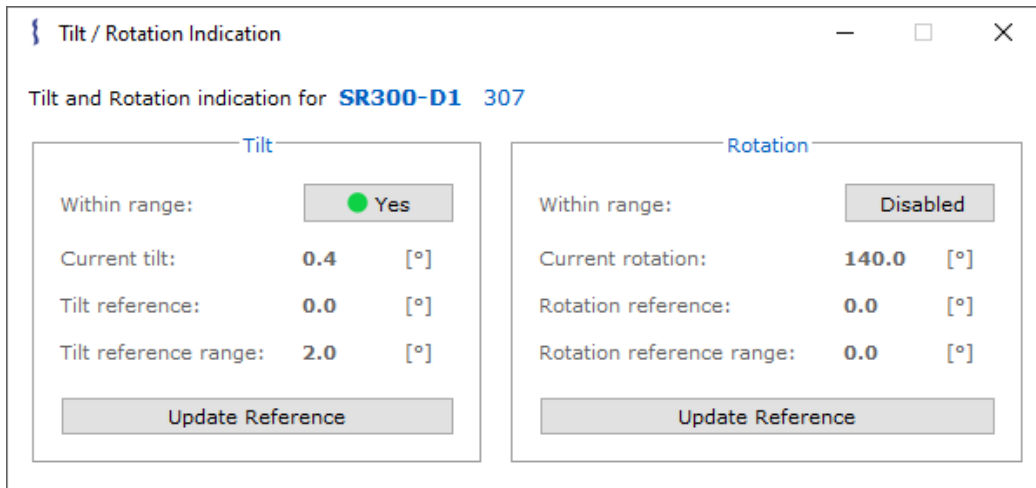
Tilt / Rotation Indication

Tilt and Rotation indication for **SR300-D1** 307

Tilt

Within range: Yes

Current tilt: 0.4 [°]

Tilt reference: 0.0 [°]

Tilt reference range: 2.0 [°]

Update Reference

Rotation

Within range: Disabled

Current rotation: 140.0 [°]

Rotation reference: 0.0 [°]

Rotation reference range: 0.0 [°]

Update Reference